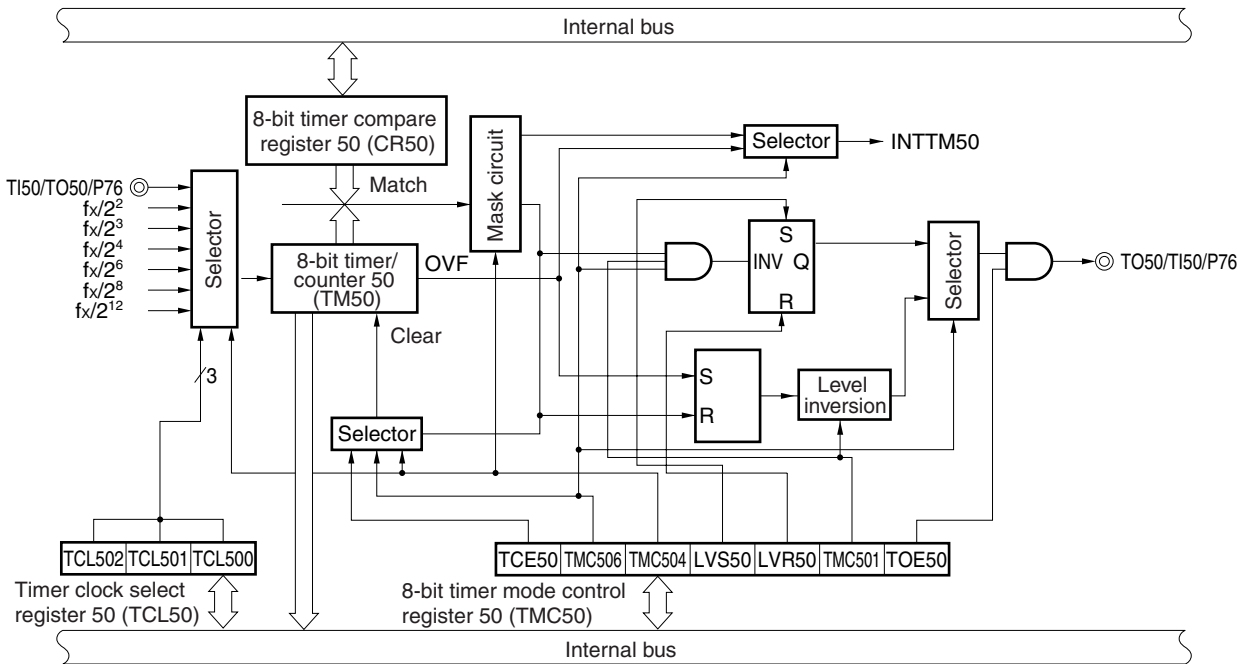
Internal bus

8-bit timer compare register 50 (CR50)

Match

Mask circuit

Selector

INTTM50

TI50/TO50/P76

$fx/2^2$
$fx/2^3$
$fx/2^4$
$fx/2^6$
$fx/2^8$
$fx/2^{12}$

Selector

8-bit timer/ counter 50 (TM50)

OVF

S
INV Q
R

Selector

TO50/TI50/P76

Clear

3

S
R

Level inversion

Selector

| TCL502 | TCL501 | TCL500 |
|---|---|---|

| TCE50 | TMC506 | TMC504 | LVS50 | LVR50 | TMC501 | TOE50 |
|---|---|---|---|---|---|---|

Timer clock select register 50 (TCL50)

8-bit timer mode control register 50 (TMC50)

Internal bus